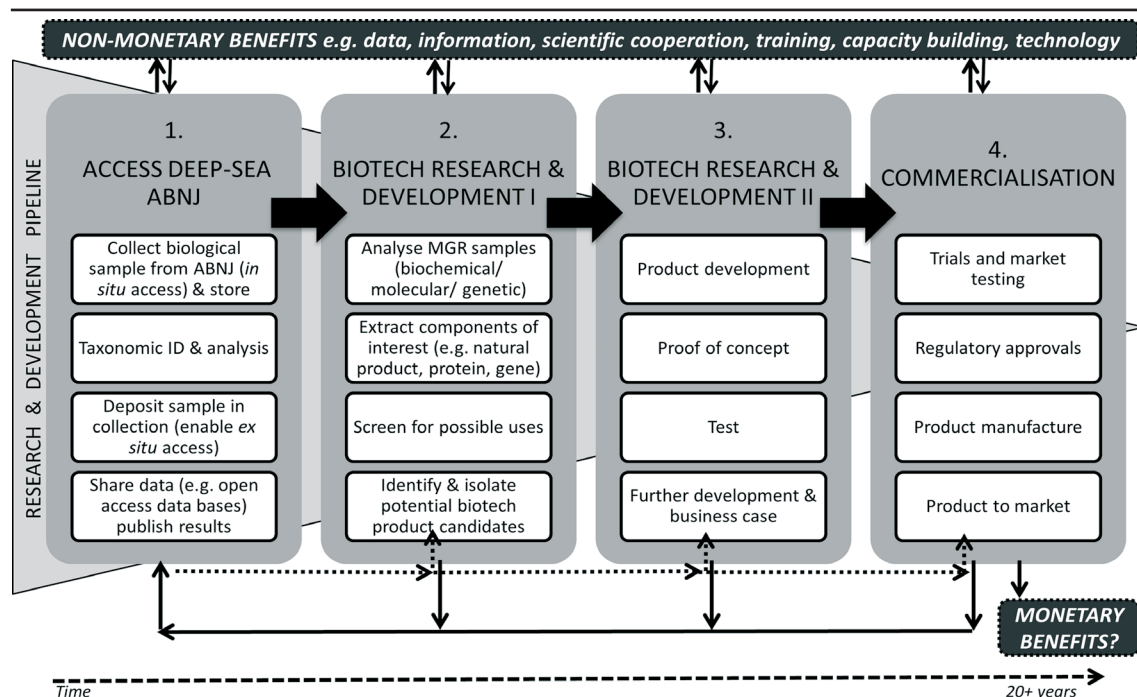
NON-MONETARY BENEFITS e.g. data, information, scientific cooperation, training, capacity building, technology

RESEARCH & DEVELOPMENT PIPELINE

1.
ACCESS DEEP-SEA ABNJ

Collect biological sample from ABNJ (*in situ* access) & store

Taxonomic ID & analysis

Deposit sample in collection (enable *ex situ* access)

Share data (e.g. open access data bases) publish results

2.
BIOTECH RESEARCH & DEVELOPMENT I

Analyse MGR samples (biochemical/ molecular/ genetic)

Extract components of interest (e.g. natural product, protein, gene)

Screen for possible uses

Identify & isolate potential biotech product candidates

3.
BIOTECH RESEARCH & DEVELOPMENT II

Product development

Proof of concept

Test

Further development & business case

4.
COMMERCIALISATION

Trials and market testing

Regulatory approvals

Product manufacture

Product to market

MONETARY BENEFITS?

Time

20+ years